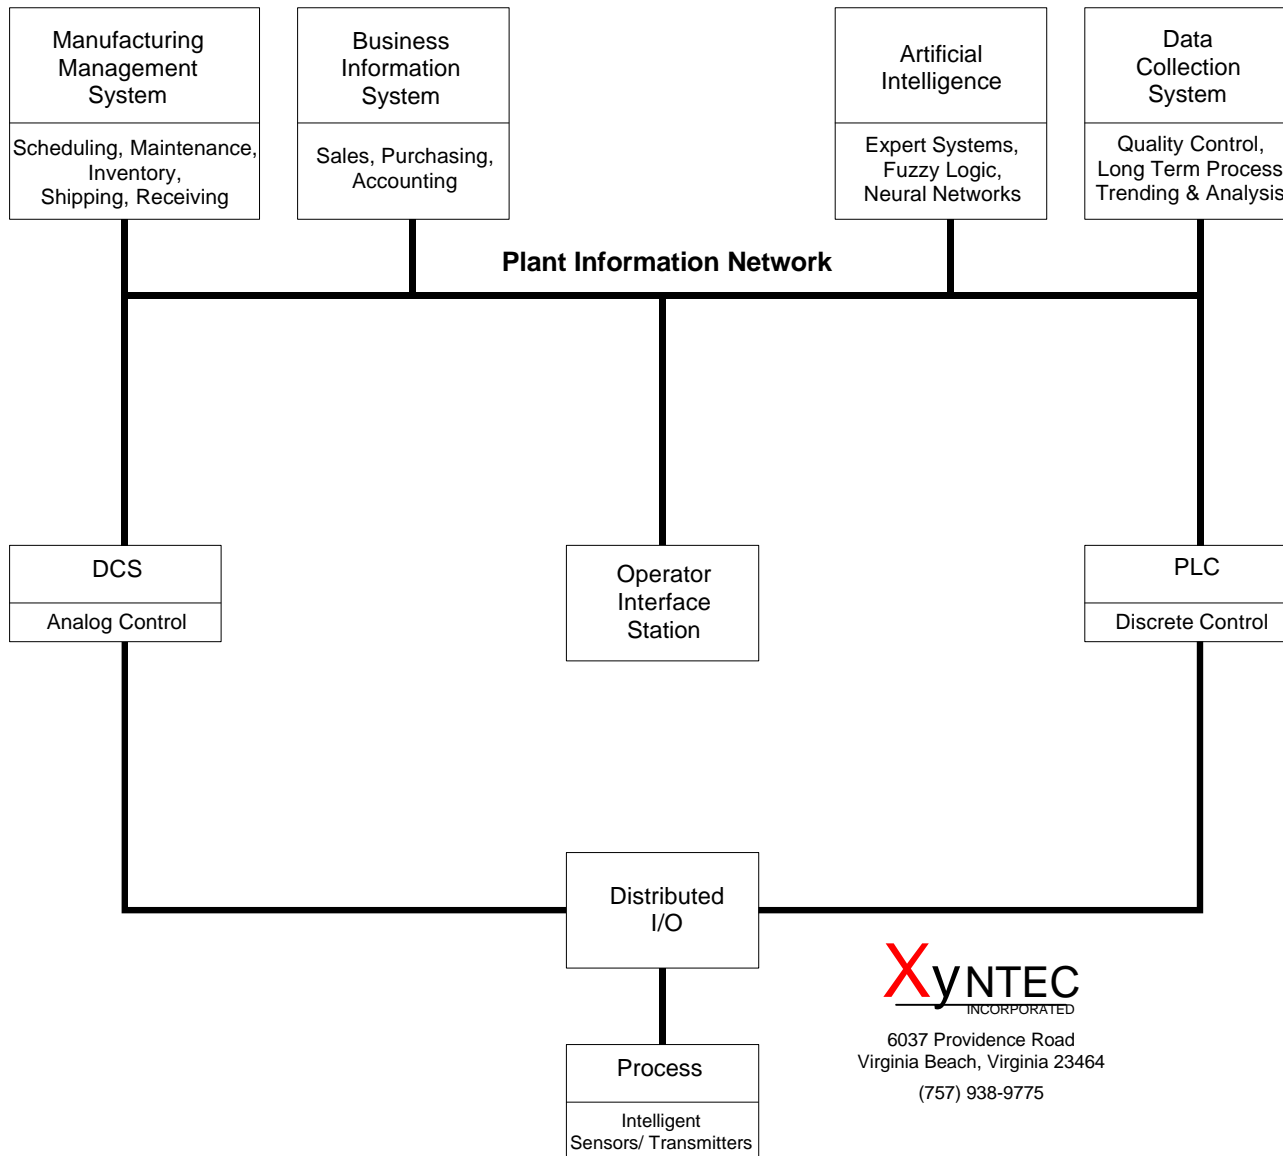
Manufacturing Management System

Scheduling, Maintenance, Inventory, Shipping, Receiving

Business Information System

Sales, Purchasing, Accounting

Artificial Intelligence

Expert Systems, Fuzzy Logic, Neural Networks

Data Collection System

Quality Control, Long Term Process Trending & Analysis

Plant Information Network

DCS

Analog Control

Operator Interface Station

PLC

Discrete Control

Distributed I/O

Process

Intelligent Sensors/ Transmitters

XyNTEC
INCORPORATED

6037 Providence Road
Virginia Beach, Virginia 23464
(757) 938-9775